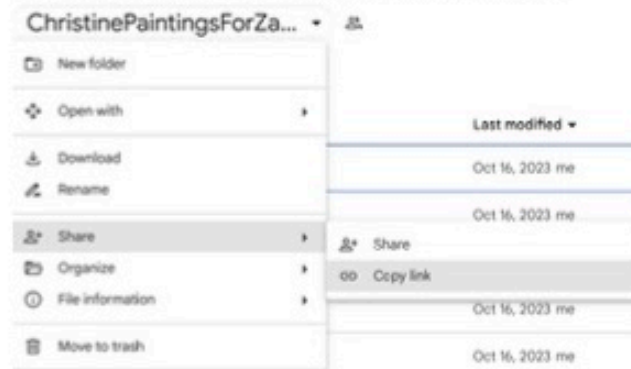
ChristinePaintingsForZa...

New folder

Open with

Download

Rename

Share

Organize

File information

Move to trash

Last modified

Oct 16, 2023 me

Oct 16, 2023 me

Share

Copy link

Oct 16, 2023 me

Oct 16, 2023 me